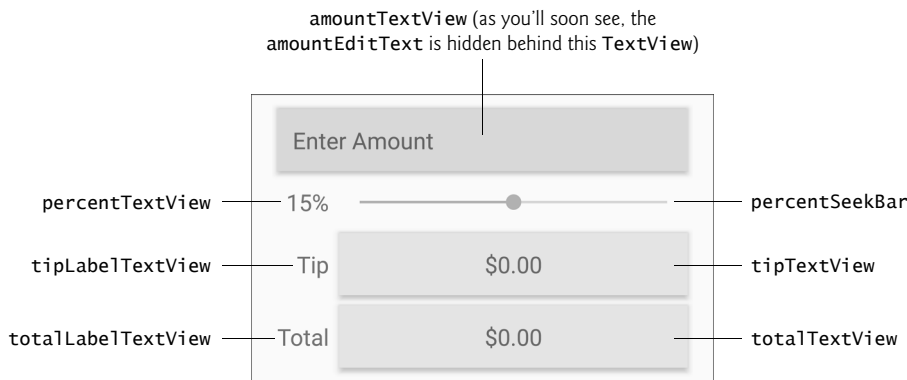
amountTextView (as you'll soon see, the amountEditText is hidden behind this TextView)

Enter Amount

percentTextView
15%
percentSeekBar

tipLabelTextView
Tip
$0.00
tipTextView

totalLabelTextView
Total
$0.00
totalTextView